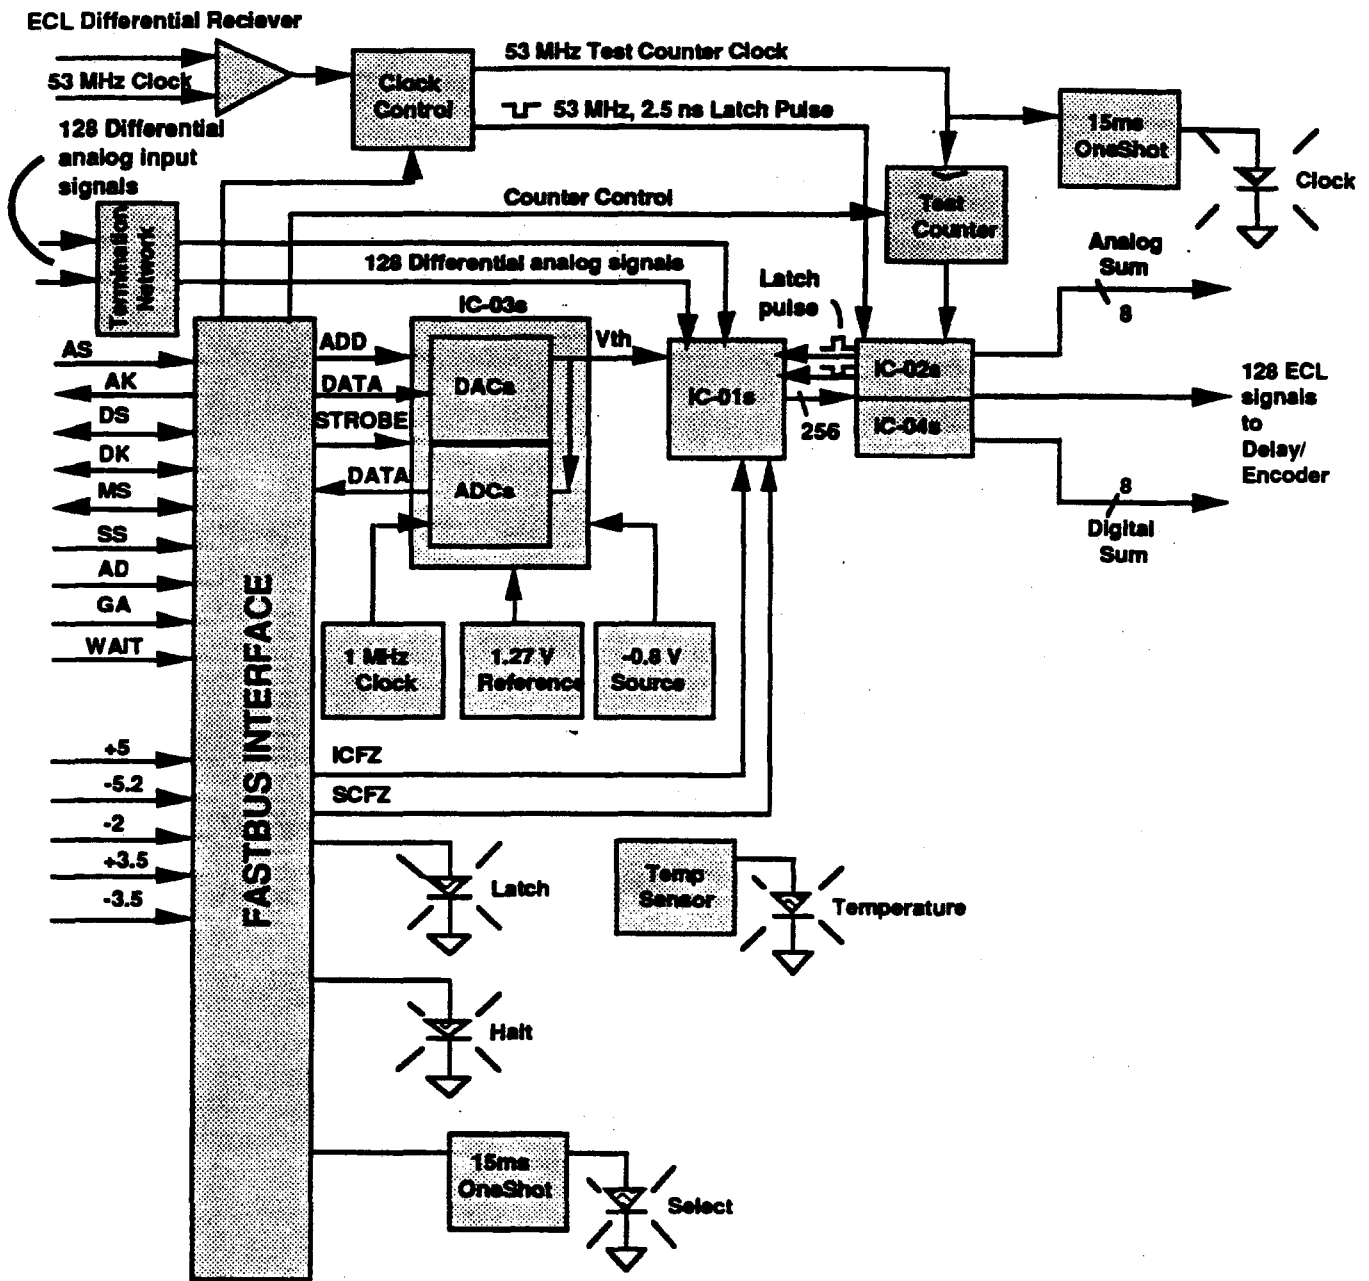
ECL Differential Reciever

53 MHz Clock

Clock Control

53 MHz Test Counter Clock

53 MHz, 2.5 ns Latch Pulse

15ms OneShot

Clock

128 Differential analog input signals

Termination Network

Counter Control

Test Counter

Analog Sum

8

128 Differential analog signals

Latch pulse

IC-03s

ADD

DATA

STROBE

DATA

DACs

ADCs

Vth

IC-01s

256

IC-02s

IC-04s

128 ECL signals to Delay/ Encoder

8

Digital Sum

AS

AK

DS

DK

MS

SS

AD

GA

WAIT

FASTBUS INTERFACE

1 MHz Clock

1.27 V Reference

-0.8 V Source

+5

-5.2

-2

+3.5

-3.5

ICFZ

SCFZ

Latch

Temp Sensor

Temperature

Halt

15ms OneShot

Select